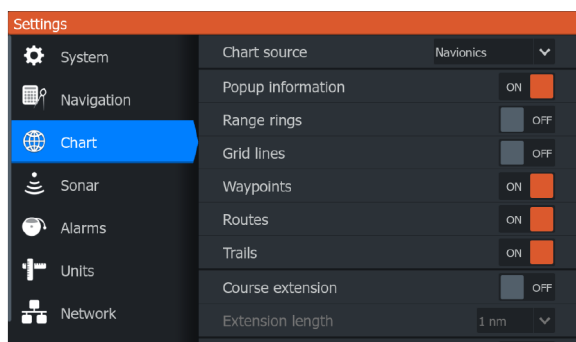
Settings

System
Navigation
Chart
Sonar
Alarms
Units
Network

| | |
|---|---|
| Chart source | Navionics |
| Popup information | ON |
| Range rings | OFF |
| Grid lines | OFF |
| Waypoints | ON |
| Routes | ON |
| Trails | ON |
| Course extension | OFF |
| Extension length | 1 nm |